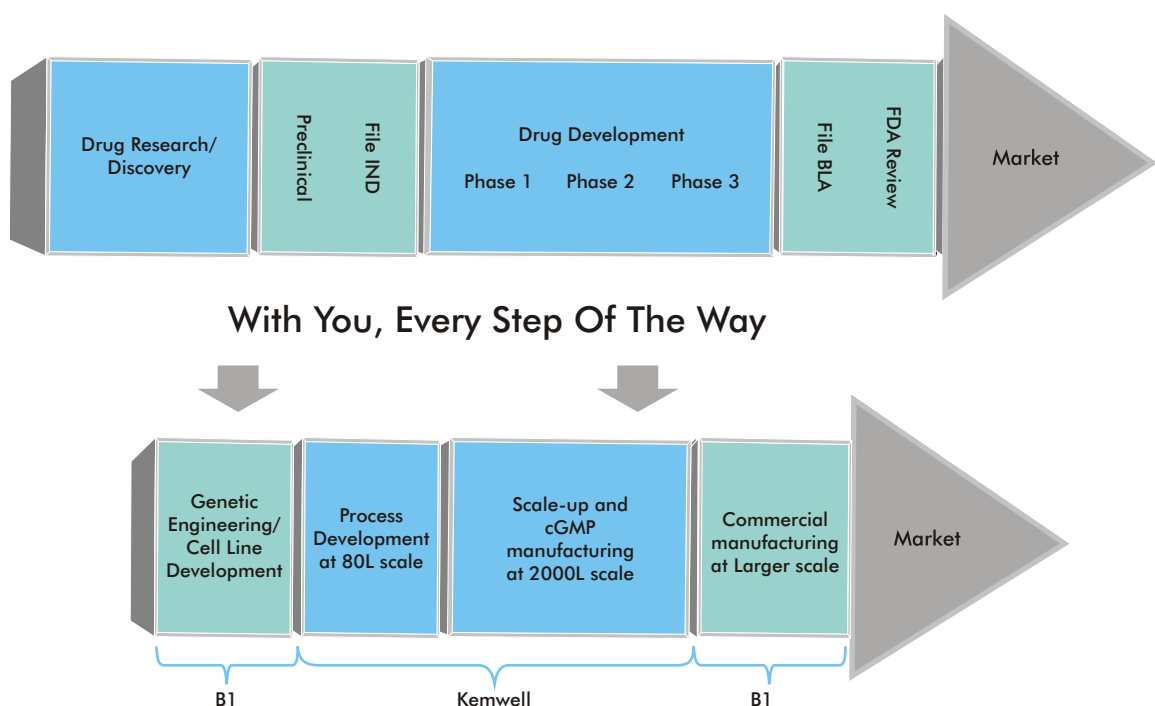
Drug Research/ Discovery

Preclinical

File IND

Drug Development

Phase 1 Phase 2 Phase 3

File BLA

FDA Review

Market

With You, Every Step Of The Way

Genetic Engineering/ Cell Line Development

Process Development at 80L scale

Scale-up and cGMP manufacturing at 2000L scale

Commercial manufacturing at Larger scale

Market

B1

Kemwell

B1